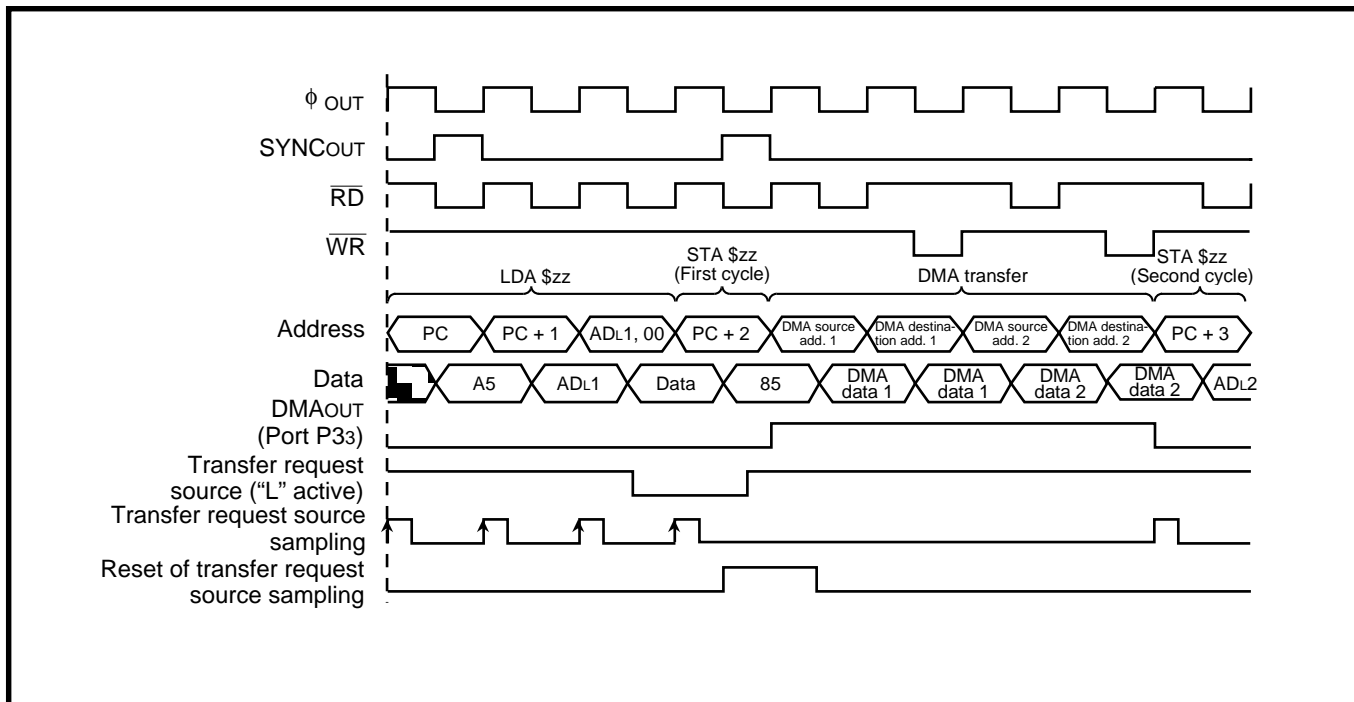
$\phi$ OUT
SYNCOUT
$\overline{RD}$
$\overline{WR}$

LDA \$zz
STA \$zz (First cycle)
DMA transfer
STA \$zz (Second cycle)

Address
PC
PC + 1
ADL1, 00
PC + 2
DMA source add. 1
DMA destination add. 1
DMA source add. 2
DMA destination add. 2
PC + 3

Data
A5
ADL1
Data
85
DMA data 1
DMA data 1
DMA data 2
DMA data 2
ADL2

DMAOUT (Port P33)
Transfer request source ("L" active)
Transfer request source sampling
Reset of transfer request source sampling